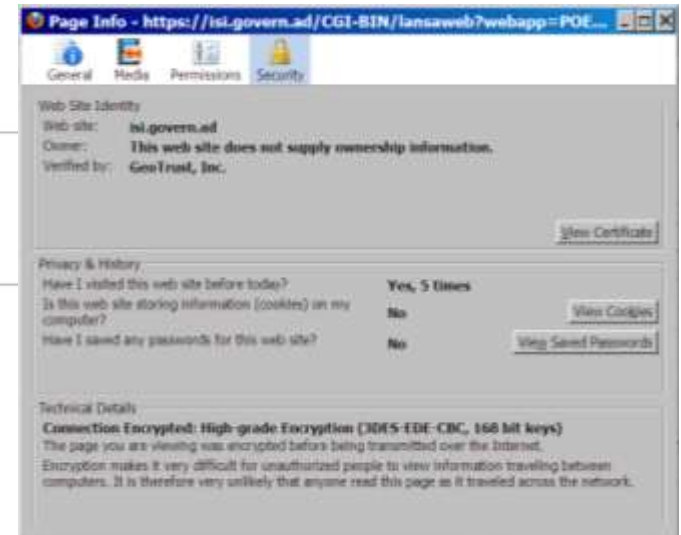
Page Info - https://isi.govern.ad/CGI-BIN/lansaweb?webapp=POE...

General Media Permissions Security

Web Site Identity
Web site: isi.govern.ad
Owner: This web site does not supply ownership information.
Verified by: GeoTrust, Inc.

View Certificate

Privacy & History
Have I visited this web site before today? Yes, 5 times
Is this web site storing information (cookies) on my computer? No View Cookies
Have I saved any passwords for this web site? No View Saved Passwords

Technical Details
Connection Encrypted: High-grade Encryption (3DES-EDE-CBC, 168 bit keys)
The page you are viewing was encrypted before being transmitted over the Internet.
Encryption makes it very difficult for unauthorized people to view information traveling between computers. It is therefore very unlikely that anyone read this page as it traveled across the network.